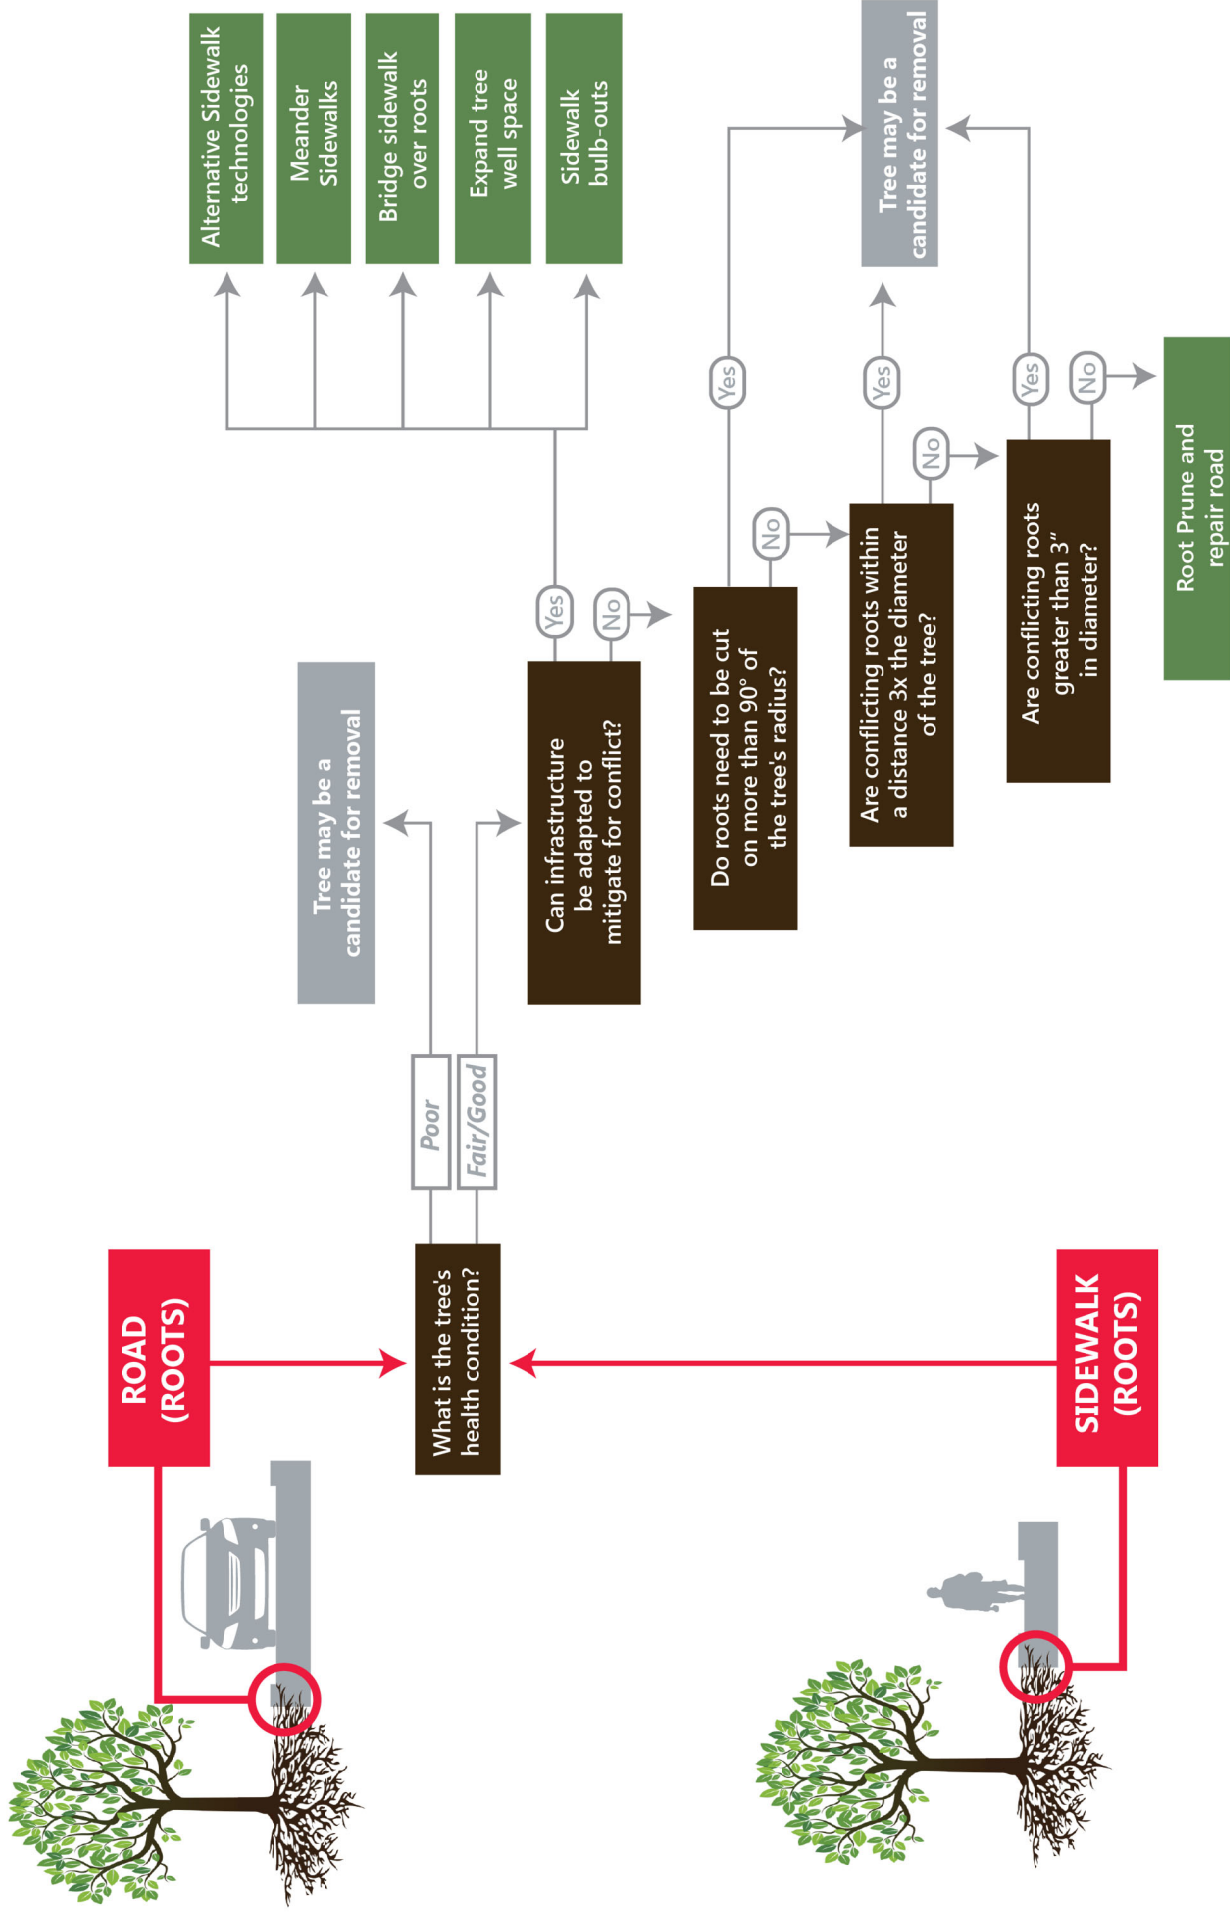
ROAD (ROOTS)

SIDEWALK (ROOTS)

What is the tree's health condition?

Poor

Fair/Good

Tree may be a candidate for removal

Can infrastructure be adapted to mitigate for conflict?

Yes

No

Alternative Sidewalk technologies

Meander Sidewalks

Bridge sidewalk over roots

Expand tree well space

Sidewalk bulb-outs

Do roots need to be cut on more than 90° of the tree's radius?

Yes

No

Are conflicting roots within a distance 3x the diameter of the tree?

Yes

No

Are conflicting roots greater than 3" in diameter?

Yes

No

Tree may be a candidate for removal

Root Prune and repair road